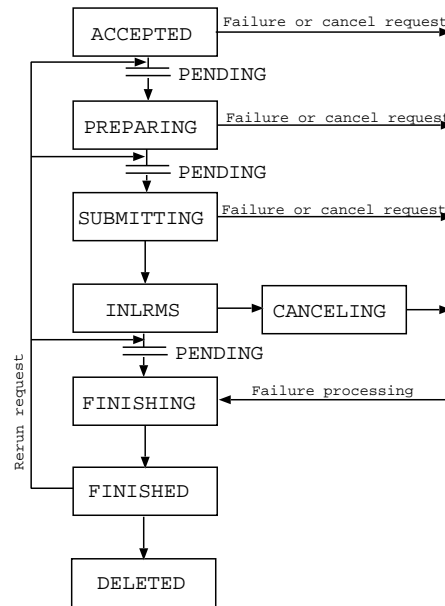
ACCEPTED

Failure or cancel request

PENDING

PREPARING

Failure or cancel request

PENDING

SUBMITTING

Failure or cancel request

INLRMS

CANCELING

PENDING

Failure processing

FINISHING

Rerun request

FINISHED

DELETED